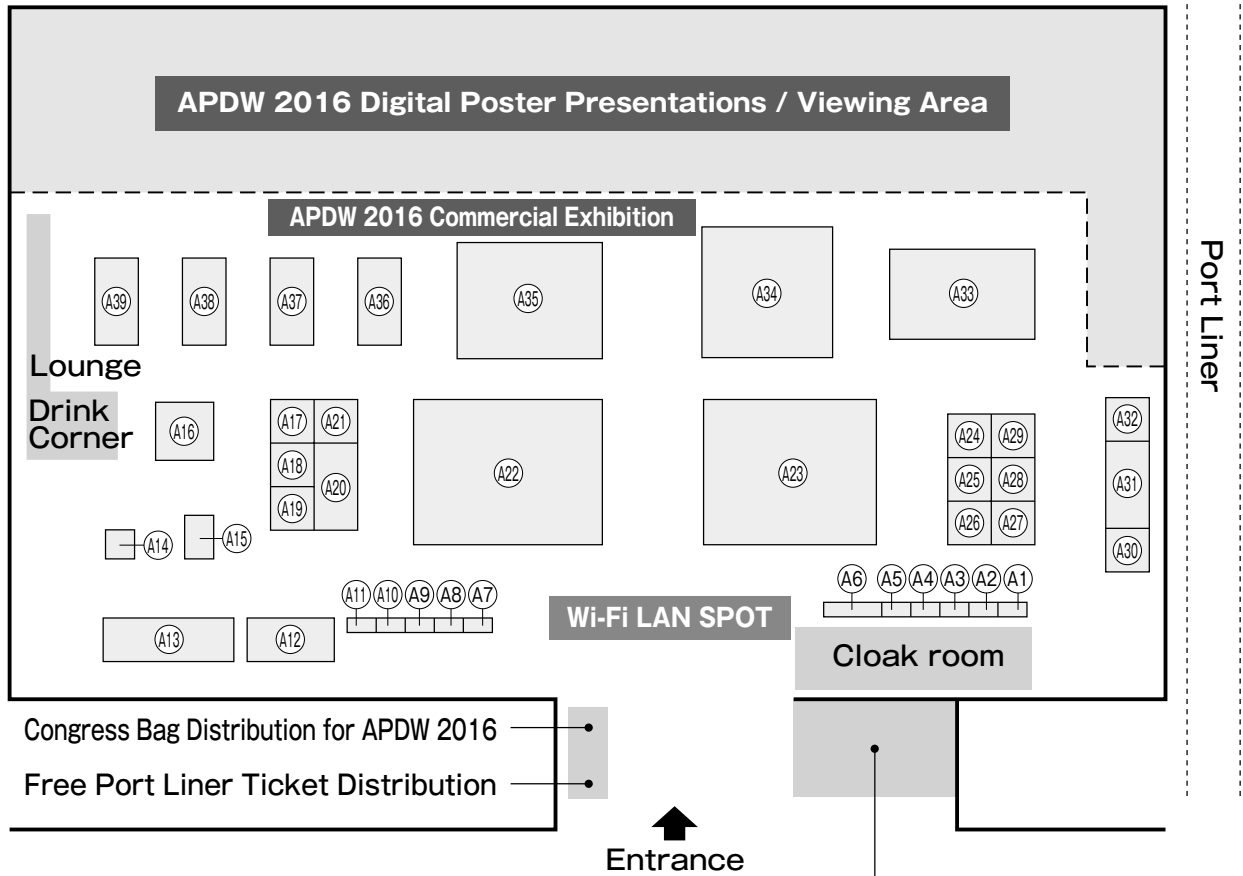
APDW 2016 Digital Poster Presentations / Viewing Area

APDW 2016 Commercial Exhibition

Port Liner

A39 A38 A37 A36 A35 A34 A33

Lounge

Drink Corner

A16

A17 A21 A18 A20 A19

A22

A23

A24 A29 A25 A28 A26 A27

A32 A31 A30

A14 A15

A11 A10 A9 A8 A7

A6 A5 A4 A3 A2 A1

Wi-Fi LAN SPOT

A13 A12

Cloak room

Congress Bag Distribution for APDW 2016

Free Port Liner Ticket Distribution

Entrance